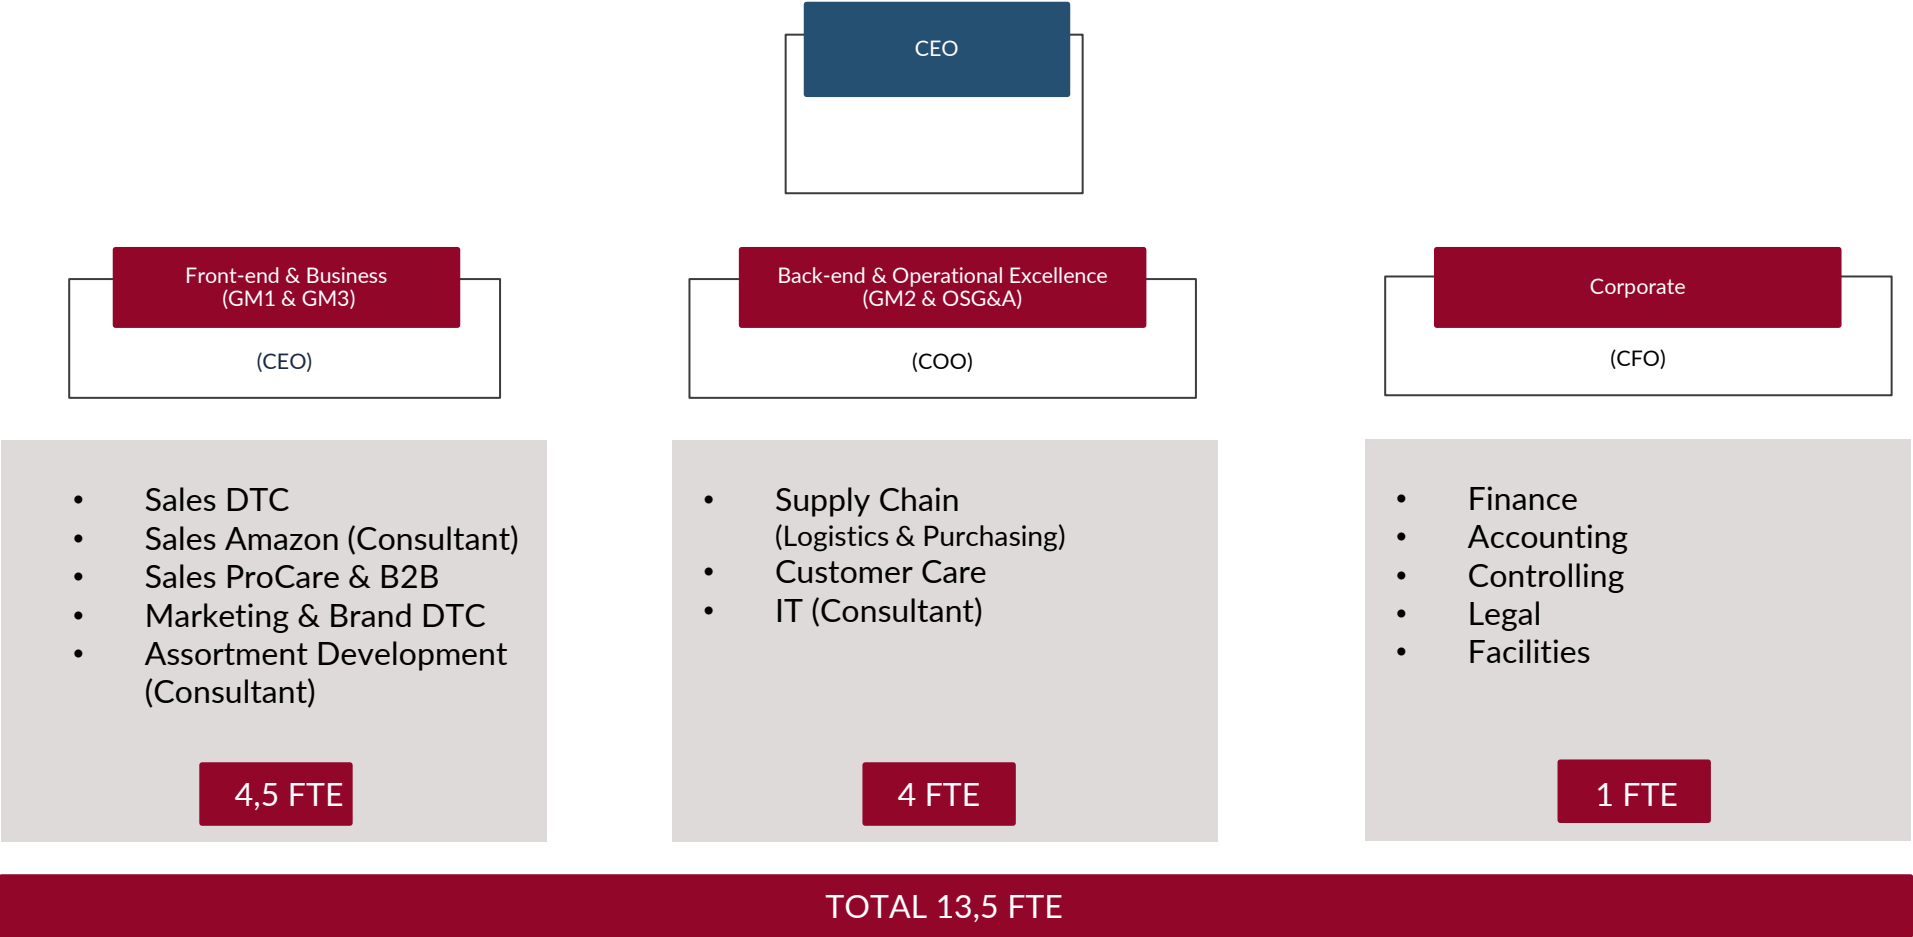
CEO

Front-end & Business
(GM1 & GM3)

(CEO)

Back-end & Operational Excellence
(GM2 & OSG&A)

(COO)

Corporate

(CFO)

- Sales DTC
- Sales Amazon (Consultant)
- Sales ProCare & B2B
- Marketing & Brand DTC
- Assortment Development (Consultant)

4,5 FTE

- Supply Chain (Logistics & Purchasing)
- Customer Care
- IT (Consultant)

4 FTE

- Finance
- Accounting
- Controlling
- Legal
- Facilities

1 FTE

TOTAL 13,5 FTE